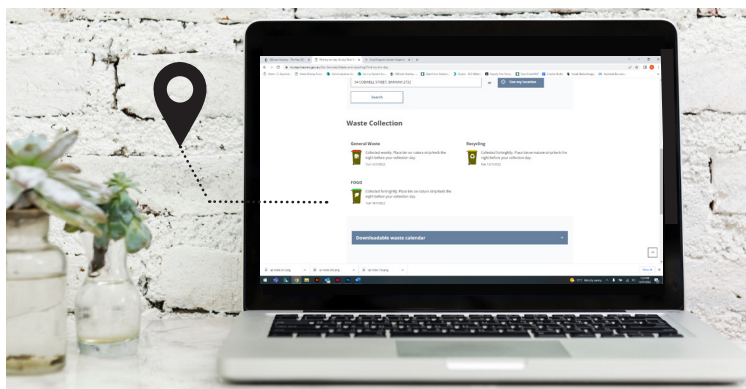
Search

Waste Collection

General Waste

Collected weekly. Place bin on nature strip/kerb the night before your collection day.

Recycling

Collected fortnightly. Place bin on nature strip/kerb the night before your collection day.

FOGO

Collected fortnightly. Place bin on nature strip/kerb the night before your collection day.

Downloadable waste calendar